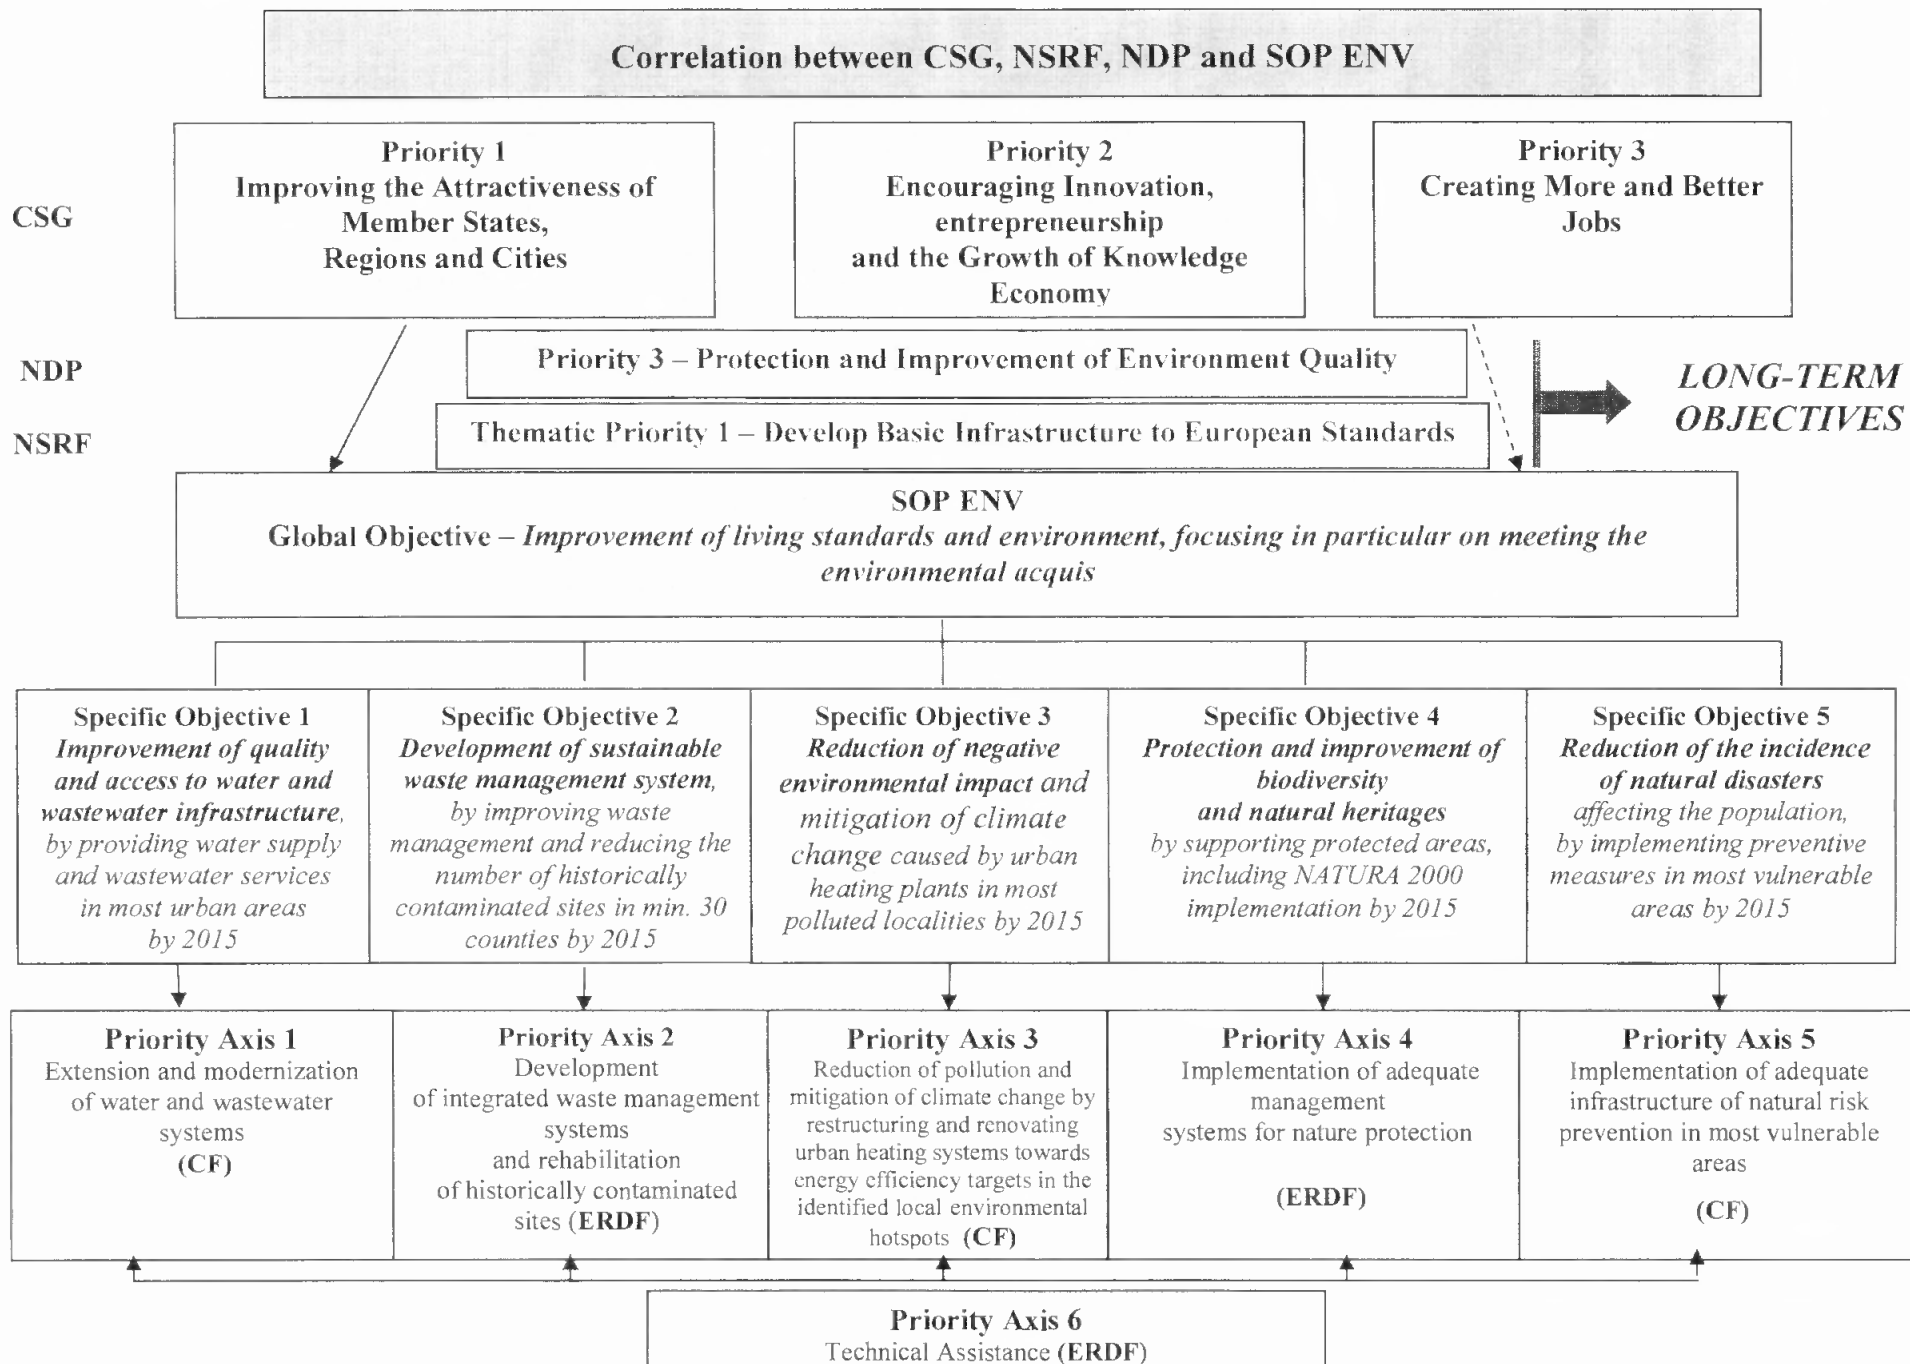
Correlation between CSG, NSRF, NDP and SOP ENV

CSG

Priority 1
Improving the Attractiveness of Member States, Regions and Cities

Priority 2
Encouraging Innovation, entrepreneurship and the Growth of Knowledge Economy

Priority 3
Creating More and Better Jobs

NDP

Priority 3 – Protection and Improvement of Environment Quality

NSRF

Thematic Priority 1 – Develop Basic Infrastructure to European Standards

LONG-TERM OBJECTIVES

SOP ENV
Global Objective – Improvement of living standards and environment, focusing in particular on meeting the environmental acquis

Specific Objective 1
Improvement of quality and access to water and wastewater infrastructure, by providing water supply and wastewater services in most urban areas by 2015

Specific Objective 2
Development of sustainable waste management system, by improving waste management and reducing the number of historically contaminated sites in min. 30 counties by 2015

Specific Objective 3
Reduction of negative environmental impact and mitigation of climate change caused by urban heating plants in most polluted localities by 2015

Specific Objective 4
Protection and improvement of biodiversity and natural heritages by supporting protected areas, including NATURA 2000 implementation by 2015

Specific Objective 5
Reduction of the incidence of natural disasters affecting the population, by implementing preventive measures in most vulnerable areas by 2015

Priority Axis 1
Extension and modernization of water and wastewater systems
(CF)

Priority Axis 2
Development of integrated waste management systems and rehabilitation of historically contaminated sites (ERDF)

Priority Axis 3
Reduction of pollution and mitigation of climate change by restructuring and renovating urban heating systems towards energy efficiency targets in the identified local environmental hotspots (CF)

Priority Axis 4
Implementation of adequate management systems for nature protection
(ERDF)

Priority Axis 5
Implementation of adequate infrastructure of natural risk prevention in most vulnerable areas
(CF)

Priority Axis 6
Technical Assistance (ERDF)